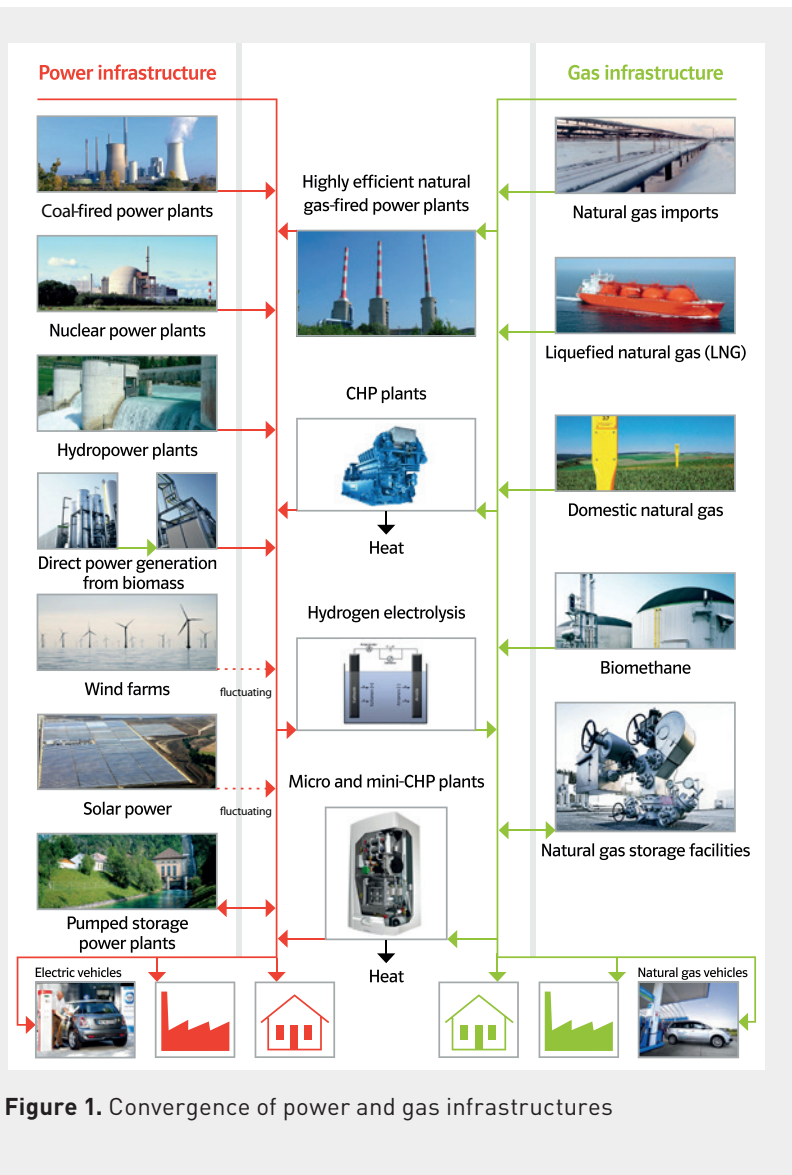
Power infrastructure

Gas infrastructure

Coal-fired power plants

Highly efficient natural gas-fired power plants

Natural gas imports

Nuclear power plants

Liquefied natural gas (LNG)

Hydropower plants

CHP plants

Domestic natural gas

Heat

Direct power generation from biomass

Hydrogen electrolysis

Biomethane

Wind farms

fluctuating

Solar power

fluctuating

Micro and mini-CHP plants

Natural gas storage facilities

Pumped storage power plants

Heat

Electric vehicles

Natural gas vehicles

**Figure 1.** Convergence of power and gas infrastructures